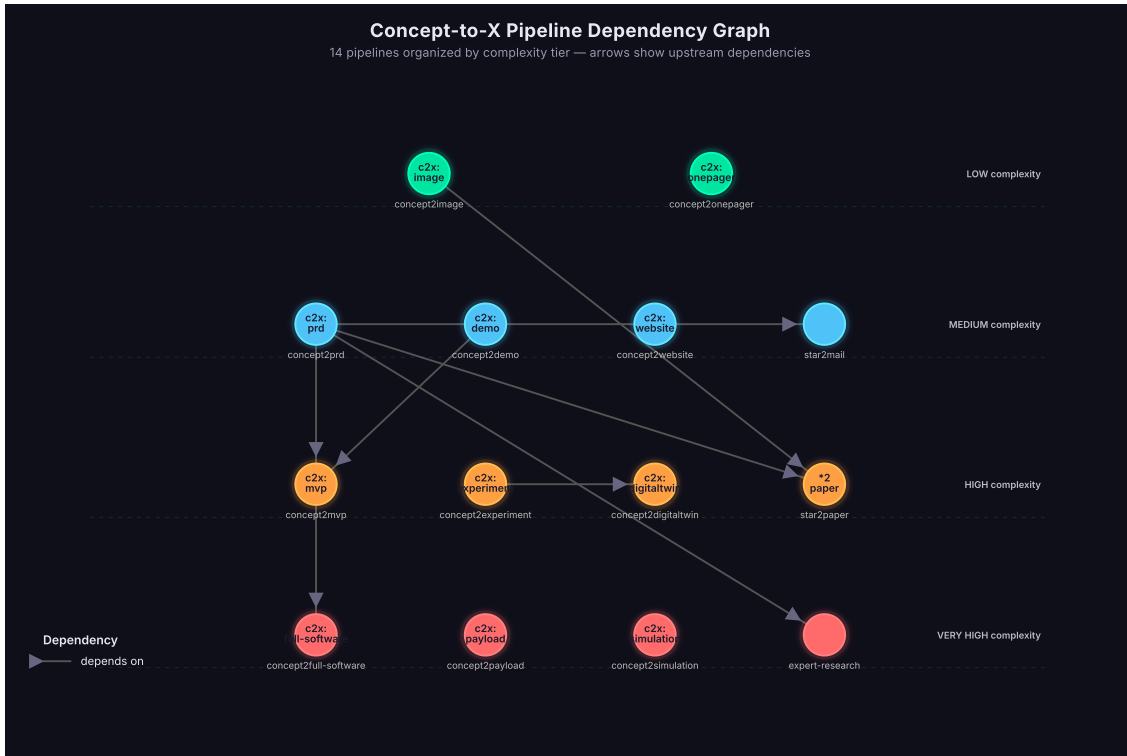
Concept-to-X Pipeline Dependency Graph
14 pipelines organized by complexity tier — arrows show upstream dependencies

c2x: image
concept2image

c2x: onepager
concept2onepager

LOW complexity

c2x: prd
concept2prd

c2x: demo
concept2demo

c2x: website
concept2website

star2mail

MEDIUM complexity

c2x: mvp
concept2mvp

c2x: xperimen
concept2experiment

c2x: digitaltwi
concept2digitaltwin

*2 paper
star2paper

HIGH complexity

c2x: ull-softwa
concept2full-software

c2x: payload
concept2payload

c2x: imulatio
concept2simulation

expert-research

VERY HIGH complexity

Dependency
depends on